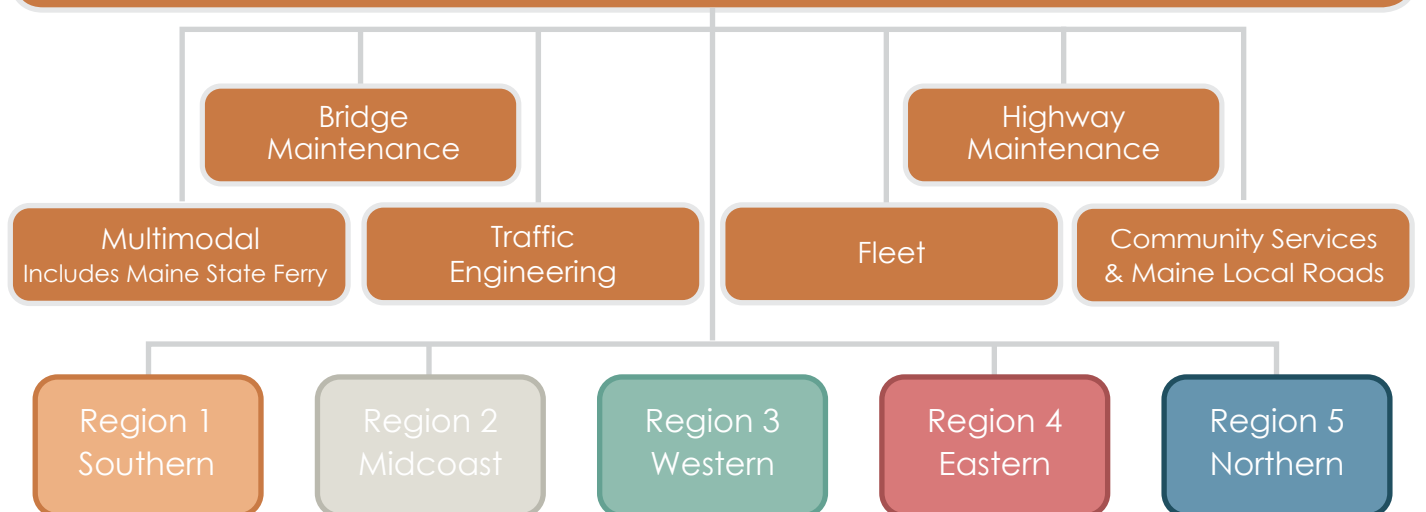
Bridge Maintenance

Highway Maintenance

Multimodal
Includes Maine State Ferry

Traffic Engineering

Fleet

Community Services & Maine Local Roads

Region 1
Southern

Region 2
Midcoast

Region 3
Western

Region 4
Eastern

Region 5
Northern